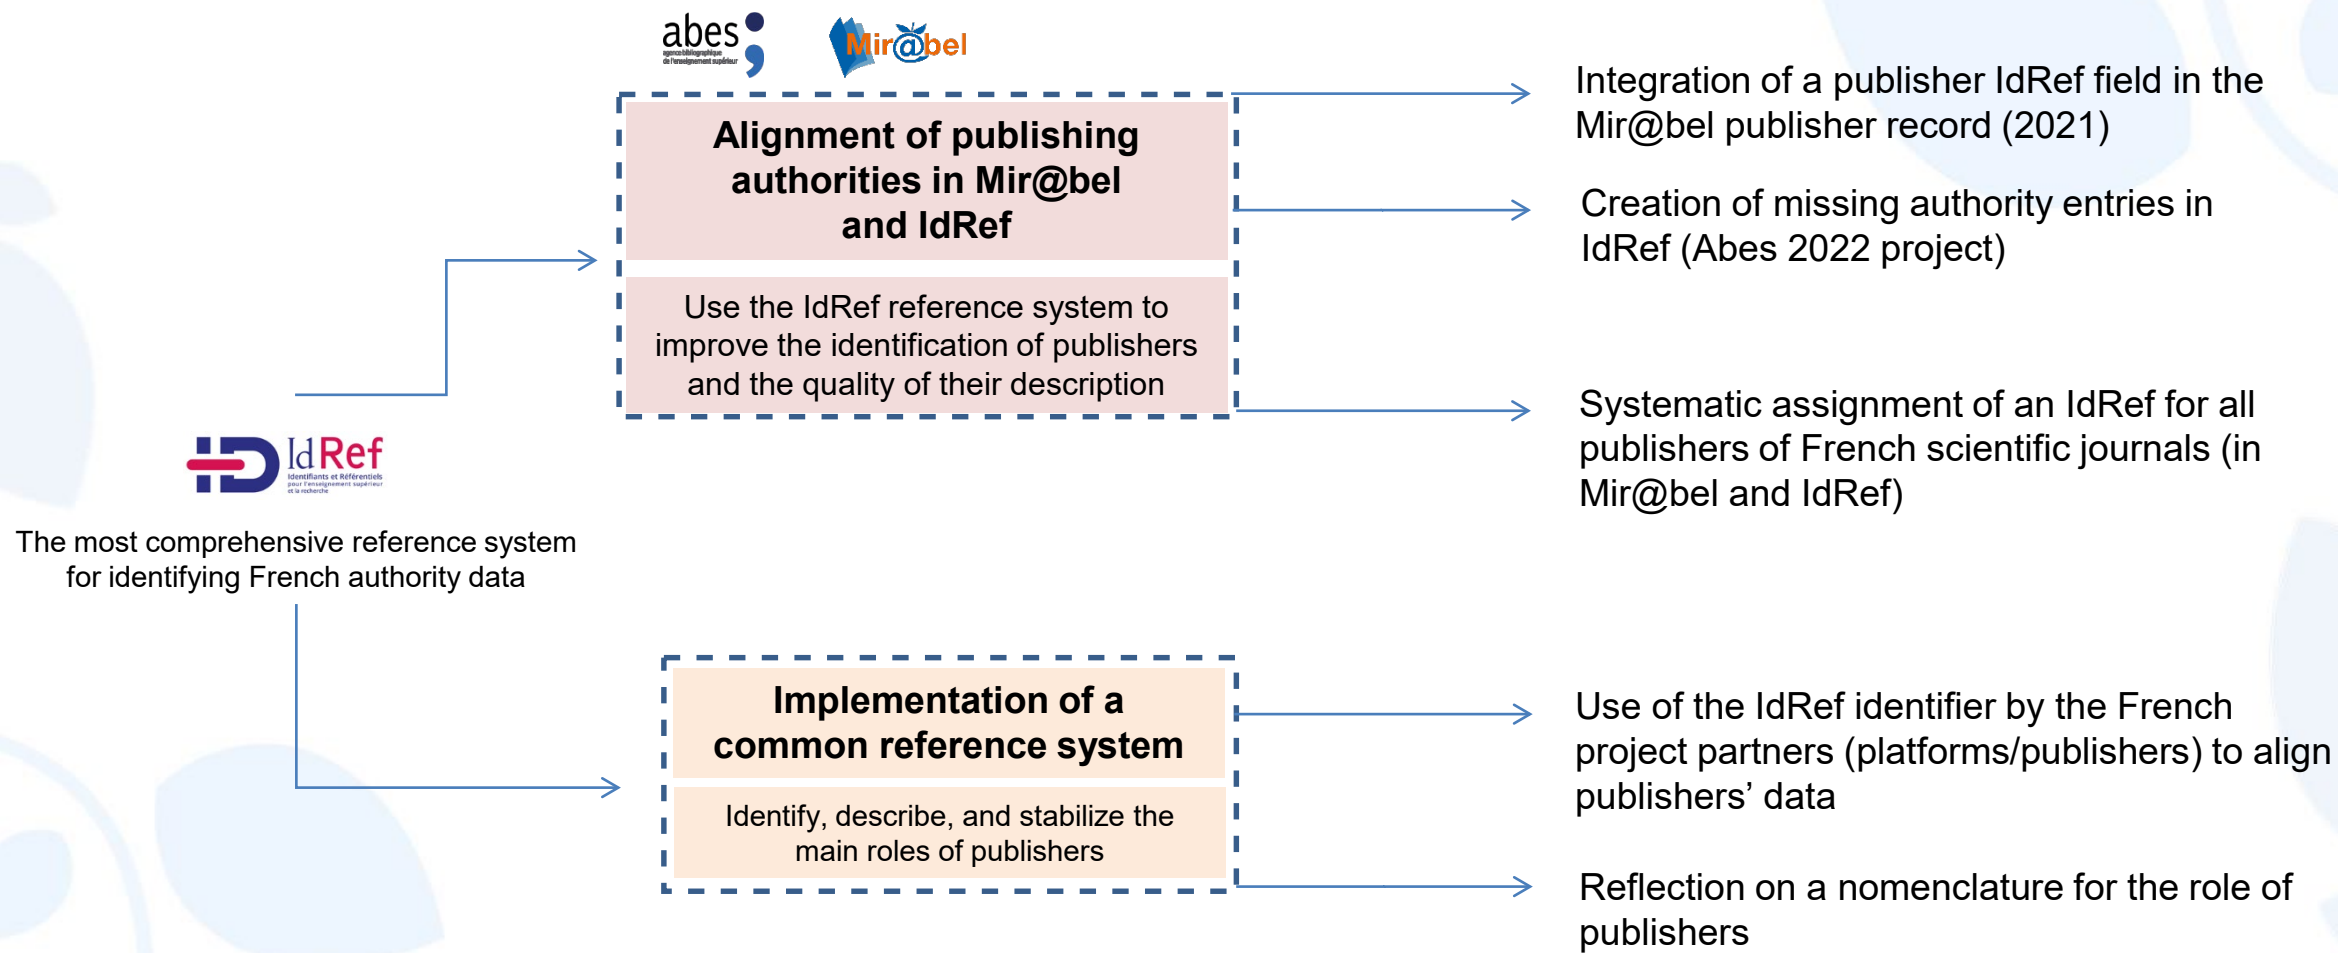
abes
agence bibliographique de l'enseignement supérieur

Mir@bel

Alignment of publishing authorities in Mir@bel and IdRef

Use the IdRef reference system to improve the identification of publishers and the quality of their description

Integration of a publisher IdRef field in the Mir@bel publisher record (2021)

Creation of missing authority entries in IdRef (Abes 2022 project)

Systematic assignment of an IdRef for all publishers of French scientific journals (in Mir@bel and IdRef)

IdRef
Identifiants et Référentiels pour l'enseignement supérieur et la recherche

The most comprehensive reference system for identifying French authority data

Implementation of a common reference system

Identify, describe, and stabilize the main roles of publishers

Use of the IdRef identifier by the French project partners (platforms/publishers) to align publishers' data

Reflection on a nomenclature for the role of publishers